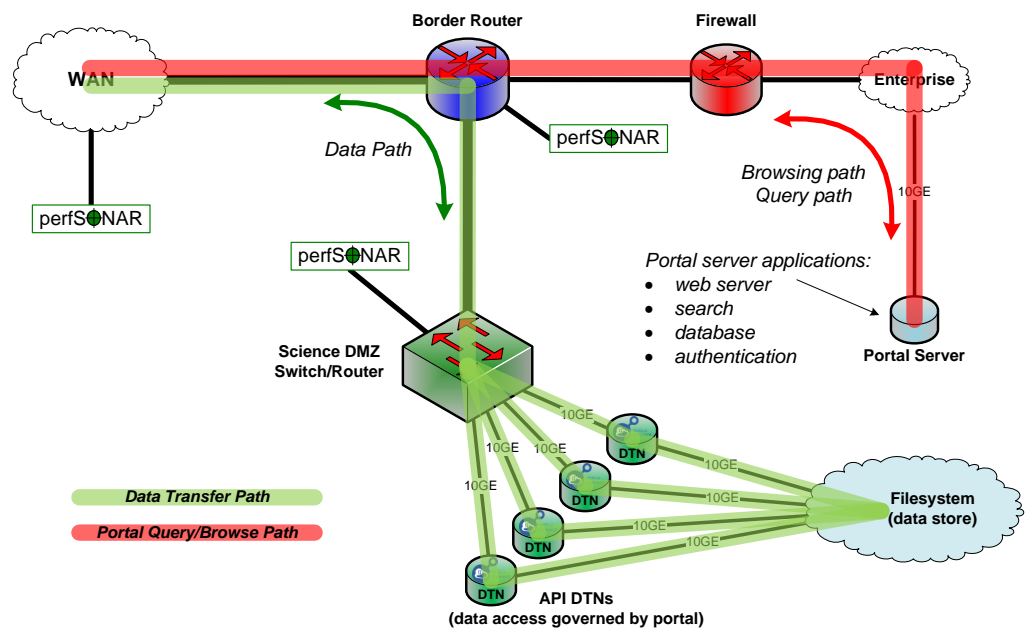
Border Router

Firewall

WAN

Enterprise

perfSONAR

Data Path

Browsing path
Query path

10GE

perfSONAR

perfSONAR

Portal server applications:
- web server
- search
- database
- authentication

Portal Server

Science DMZ
Switch/Router

10GE

10GE

10GE

10GE

10GE

10GE

10GE

DTN

DTN

DTN

DTN

Filesystem
(data store)

Data Transfer Path

Portal Query/Browse Path

API DTNs
(data access governed by portal)